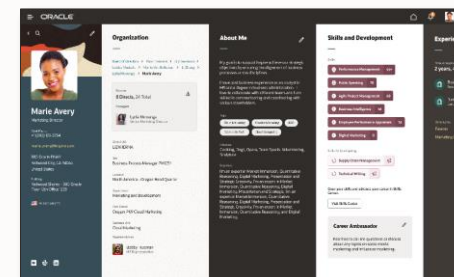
ORACLE

Marie Avery

Marketing Director

Organization

Mary Avery

8 Directs, 24 Total

About Me

Skills and Development

Performance Management

Public Speaking

Agile Project Management

Business Intelligence

Employee Performance Appraisals

Digital Marketing

Supply Chain Management

Technical Writing

Career Ambassador

Experi

2 years